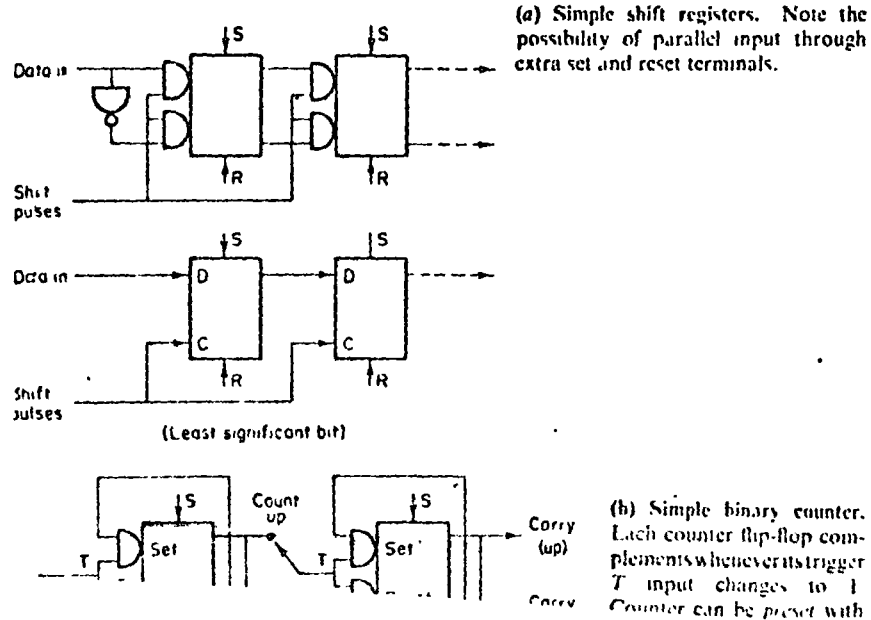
S

S

Data in

Shift puses

R

R

(a) Simple shift registers. Note the possibility of parallel input through extra set and reset terminals.

S

S

Data in

D

D

C

C

Shift pulses

R

R

(Least significant bit)

S

Count up

S

T

Set

T

Set

Carry (up)

Carry

(b) Simple binary counter. Each counter flip-flop complements whenever its trigger $T$ input changes to 1 Counter can be preset with